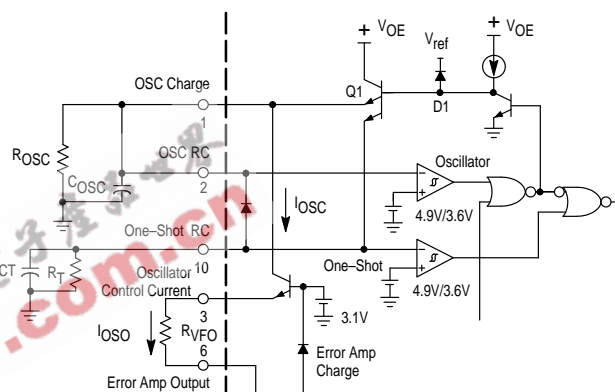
$V_{OE}$

$V_{ref}$

$V_{OE}$

OSC Charge

Q1

D1

1

$R_{OSC}$

OSC RC

$C_{OSC}$

2

Oscillator

$I_{OSC}$

4.9V/3.6V

One–Shot RC

10

$C_T$

$R_T$

One–Shot

Oscillator Control Current

3

4.9V/3.6V

3.1V

$I_{OSO}$

$R_{VFO}$

6

Error Amp Charge

Error Amp Output

.com.cn